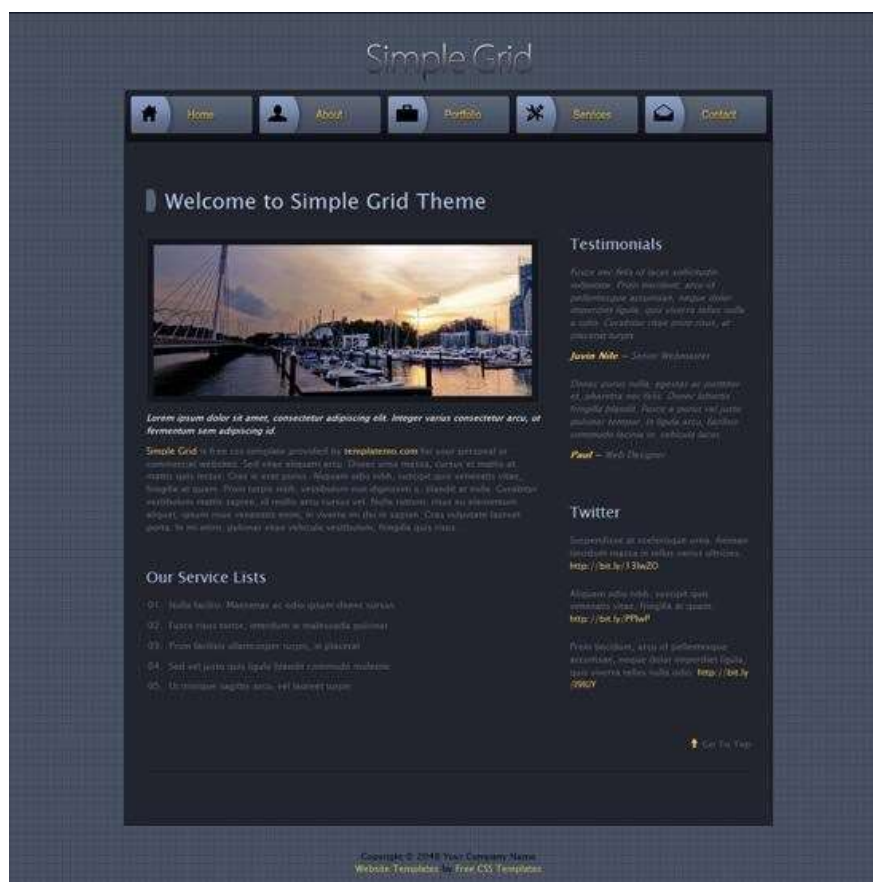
Simple Grid

Home About Portfolio Services Contact

Welcome to Simple Grid Theme

Lorem ipsum dolor sit amet, consectetur adipiscing elit. Integer varius consectetur arcu, ut fermentum sem adipiscing id.

Simple Grid is free css template provided by templatemo.com for your personal or commercial websites. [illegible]

Our Service Lists

01. Nulla facilisi. Maecenas ac odio ipsum donec cursus.

02. Fusce risus tortor, interdum in malesuada pulvinar.

03. Proin facilisis ullamcorper turpis, in placerat.

04. Sed vel justo quis ligula blandit commodo molestie.

05. Ut tristique sagittis arcu, vel laoreet turpis.

Testimonials

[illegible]

Juvin Nile – Senior Webmaster

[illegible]

Paul – Web Designer

Twitter

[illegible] http://bit.ly/13IwZO

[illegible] http://bit.ly/PPlwP

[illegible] http://bit.ly/398JY

Go To Top

Copyright © 2048 Your Company Name
Website Templates by Free CSS Templates